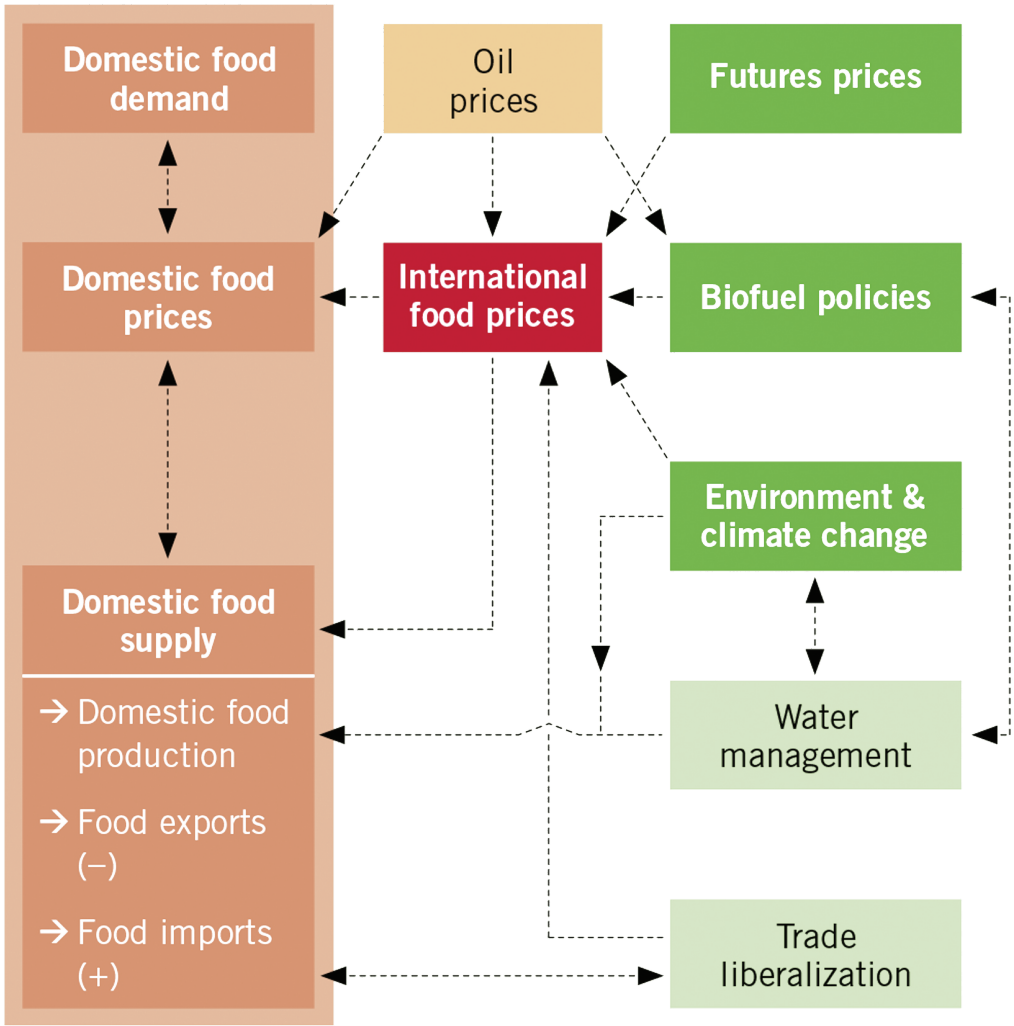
Domestic food demand

Oil prices

Futures prices

Domestic food prices

International food prices

Biofuel policies

Environment & climate change

Domestic food supply

→ Domestic food production

→ Food exports (–)

→ Food imports (+)

Water management

Trade liberalization